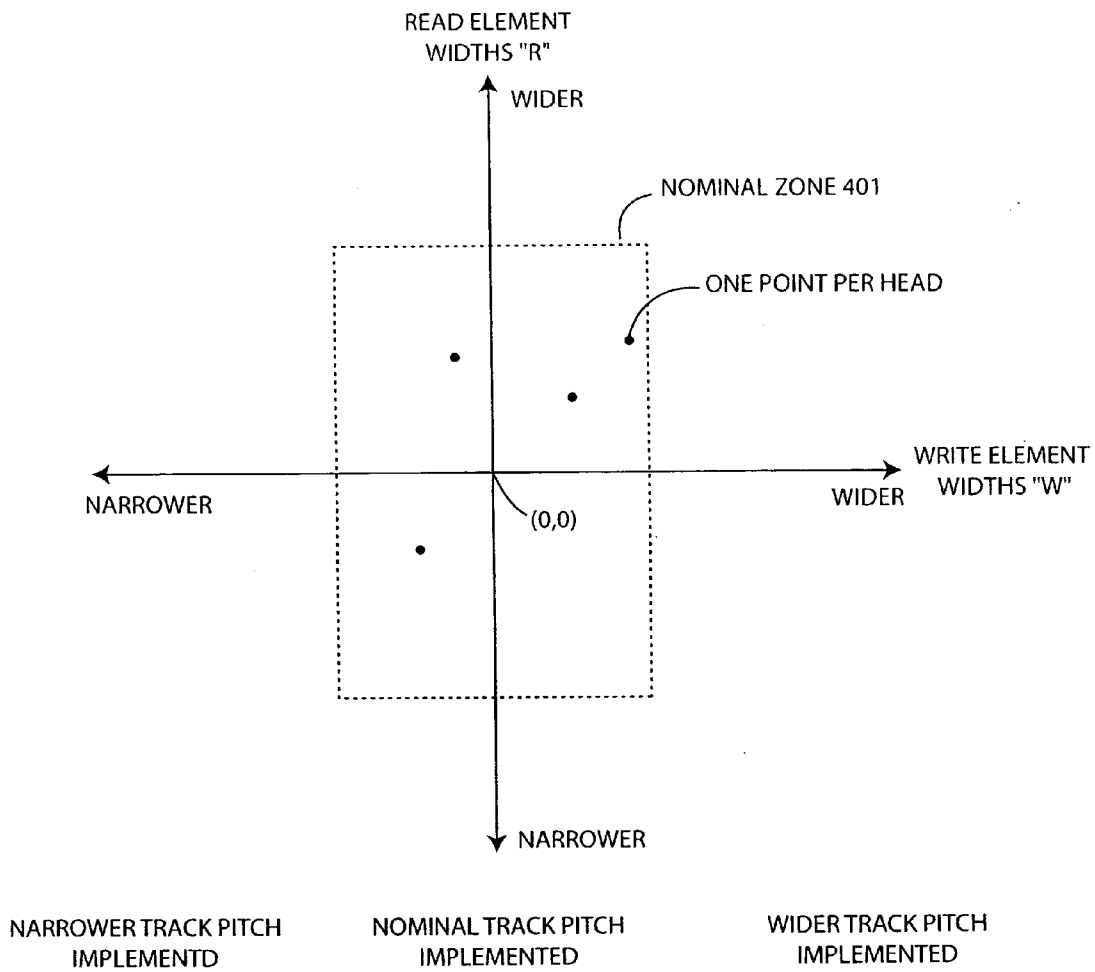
READ ELEMENT
WIDTHS "R"

WIDER

NOMINAL ZONE 401

ONE POINT PER HEAD

WRITE ELEMENT
WIDTHS "W"

NARROWER

WIDER

(0,0)

NARROWER

NARROWER TRACK PITCH
IMPLEMENTD

NOMINAL TRACK PITCH
IMPLEMENTED

WIDER TRACK PITCH
IMPLEMENTED